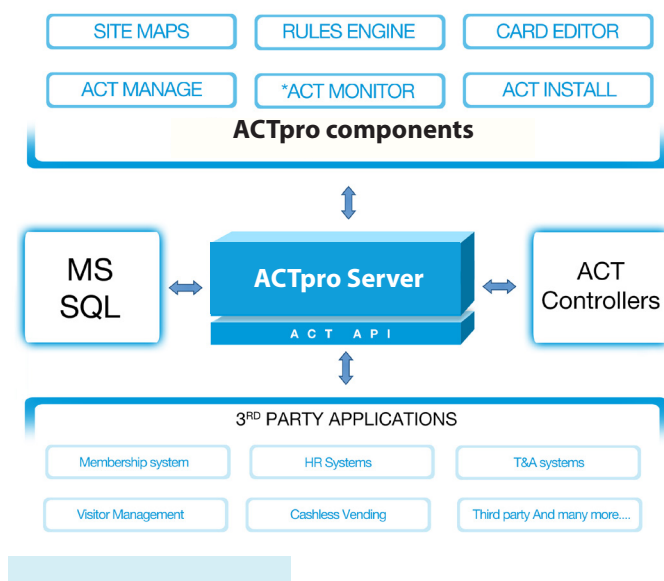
SITE MAPS
RULES ENGINE
CARD EDITOR
ACT MANAGE
*ACT MONITOR
ACT INSTALL
ACTpro components

MS SQL
ACTpro Server
ACT API
ACT Controllers

3RD PARTY APPLICATIONS
Membership system
HR Systems
T&A systems
Visitor Management
Cashless Vending
Third party And many more....